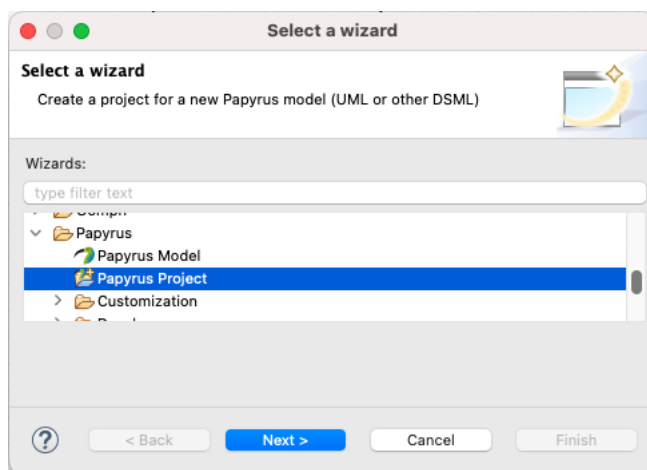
Select a wizard

Select a wizard

Create a project for a new Papyrus model (UML or other DSML)

Wizards:

type filter text

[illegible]

Papyrus

Papyrus Model

Papyrus Project

Customization

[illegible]

?

< Back

Next >

Cancel

Finish